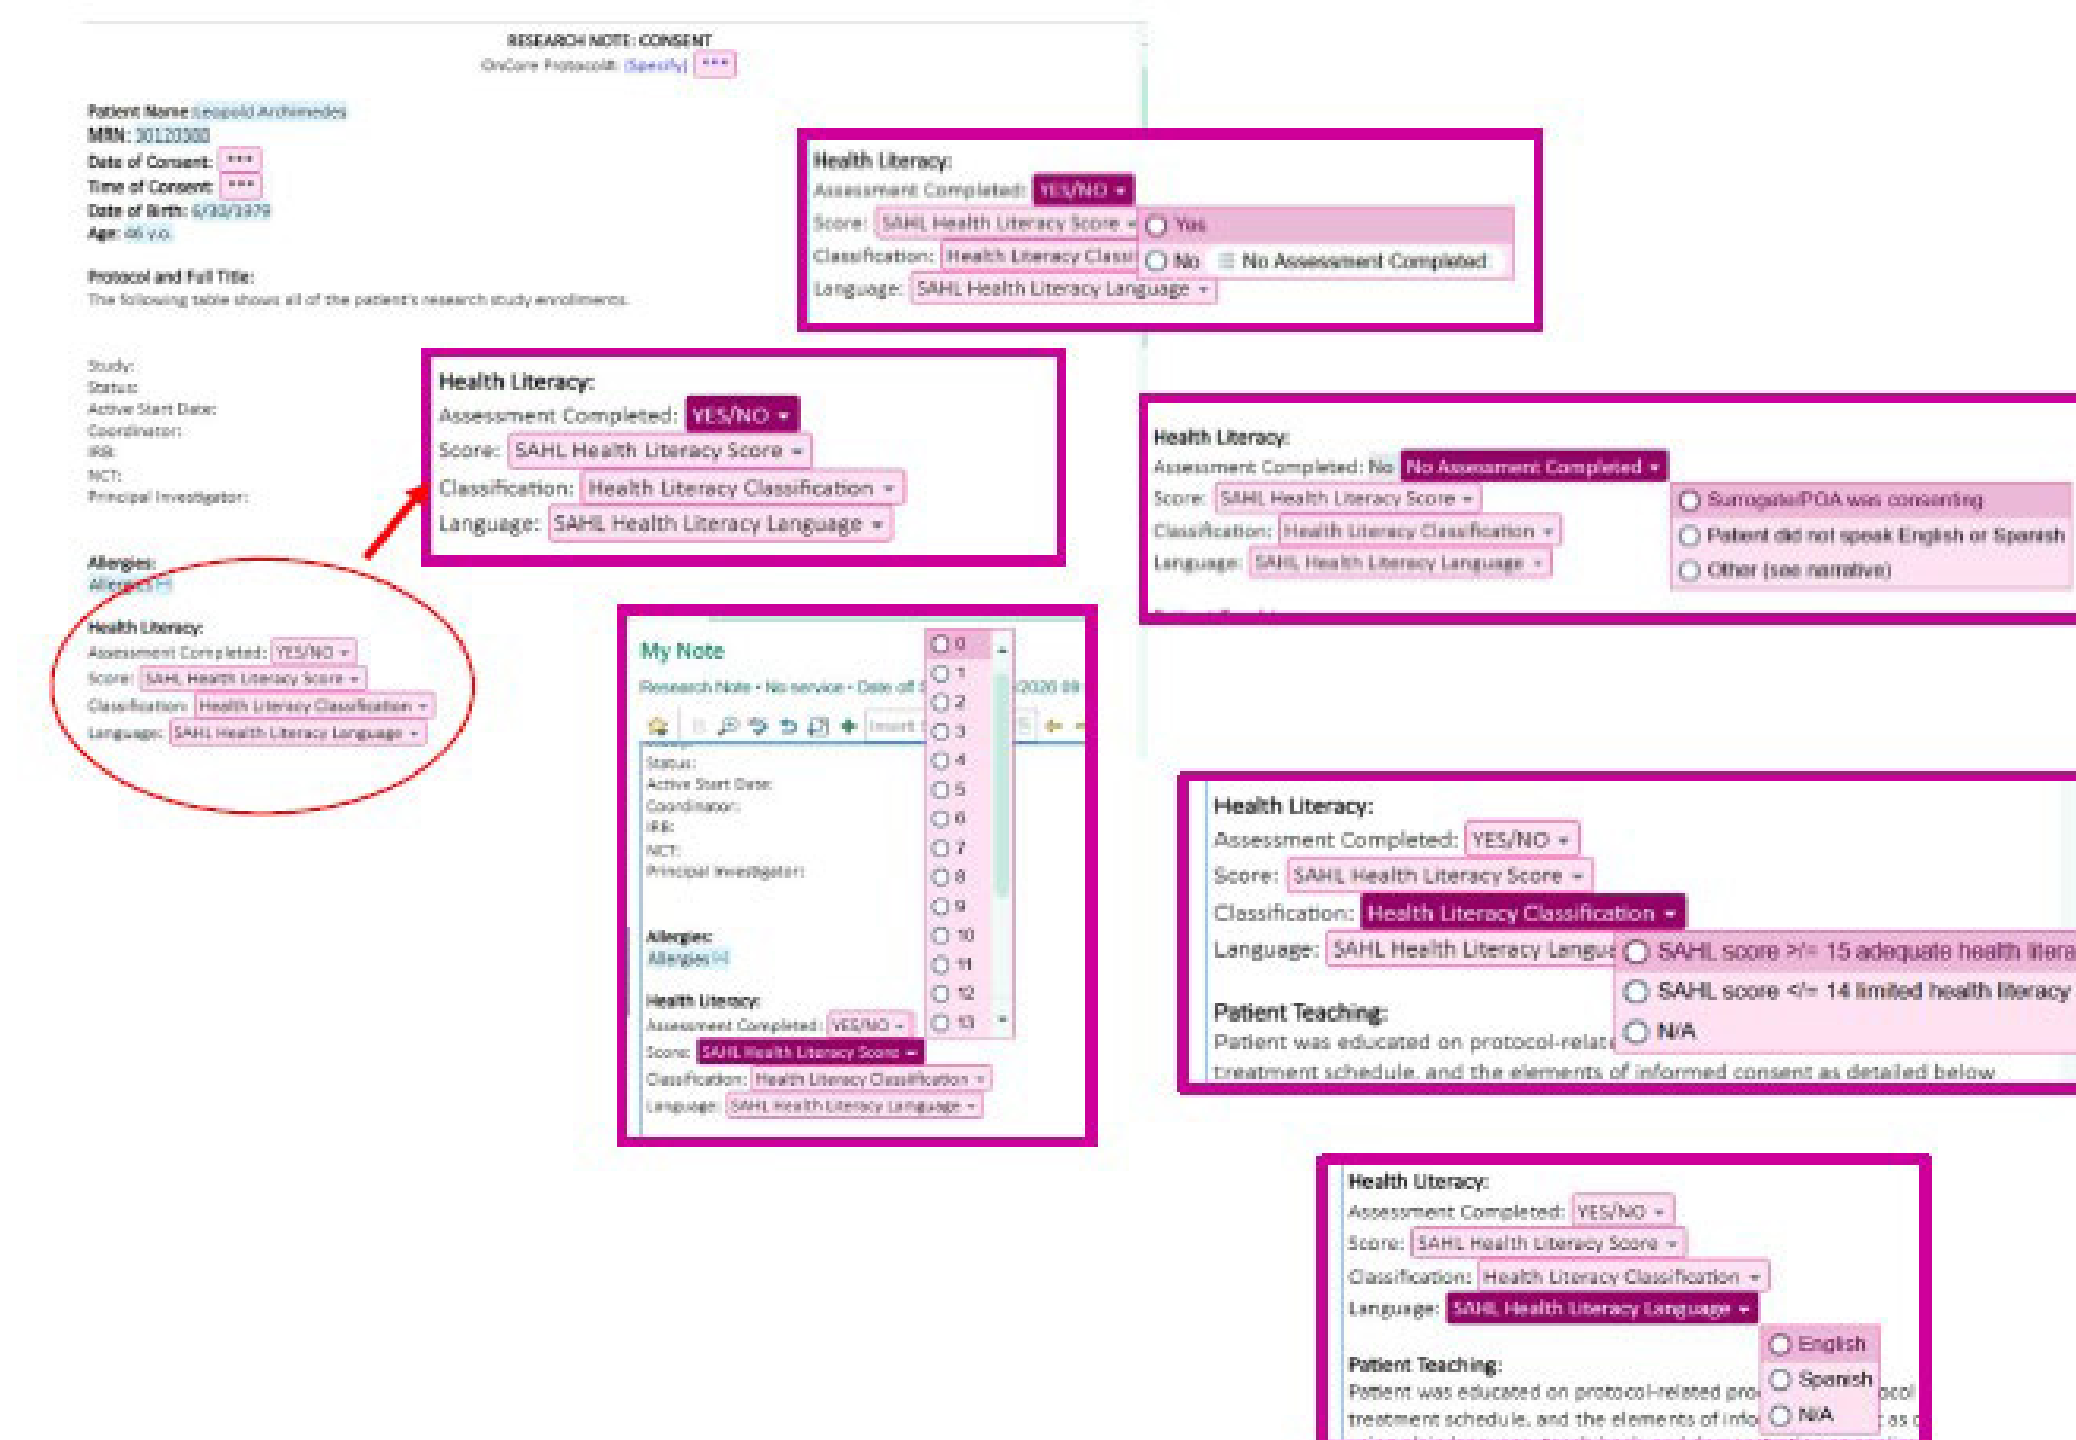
RESEARCH NOTE: CONSENT
OnCore Protocol#: (Specify) ***

Patient Name: Leopold Archimedes
MRN: 30120300
Date of Consent: ***
Time of Consent: ***
Date of Birth: 6/30/1979
Age: 46 y.o.

Protocol and Full Title:
The following table shows all of the patient's research study enrollments.

Study:
Status:
Active Start Date:
Coordinator:
IRB:
NCT:
Principal Investigator:

Allergies:
Allergies (+)

Health Literacy:
Assessment Completed: YES/NO
Score: SAHL Health Literacy Score
Classification: Health Literacy Classification
Language: SAHL Health Literacy Language

Health Literacy:
Assessment Completed: YES/NO
Score: SAHL Health Literacy Score
Classification: Health Literacy Classification
Language: SAHL Health Literacy Language

Health Literacy:
Assessment Completed: YES/NO
Score: SAHL Health Literacy Score
Classification: Health Literacy Classi
Language: SAHL Health Literacy Language
Yes
No
No Assessment Completed

Health Literacy:
Assessment Completed: No No Assessment Completed
Score: SAHL Health Literacy Score
Classification: Health Literacy Classification
Language: SAHL Health Literacy Language
Surrogate/POA was consenting
Patient did not speak English or Spanish
Other (see narrative)

My Note
Research Note • No service • Date of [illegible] 2020 09
Insert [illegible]
Status:
Active Start Date:
Coordinator:
IRB:
NCT:
Principal Investigator:
Allergies:
Allergies (+)
Health Literacy:
Assessment Completed: YES/NO
Score: SAHL Health Literacy Score
Classification: Health Literacy Classification
Language: SAHL Health Literacy Language
0
1
2
3
4
5
6
7
8
9
10
11
12
13

Health Literacy:
Assessment Completed: YES/NO
Score: SAHL Health Literacy Score
Classification: Health Literacy Classification
Language: SAHL Health Literacy Langu
SAHL score >/= 15 adequate health litera
SAHL score </= 14 limited health literacy
N/A
Patient Teaching:
Patient was educated on protocol-relat
treatment schedule, and the elements of informed consent as detailed below

Health Literacy:
Assessment Completed: YES/NO
Score: SAHL Health Literacy Score
Classification: Health Literacy Classification
Language: SAHL Health Literacy Language
English
Spanish
N/A
Patient Teaching:
Patient was educated on protocol-related pro ocol
treatment schedule, and the elements of info as d